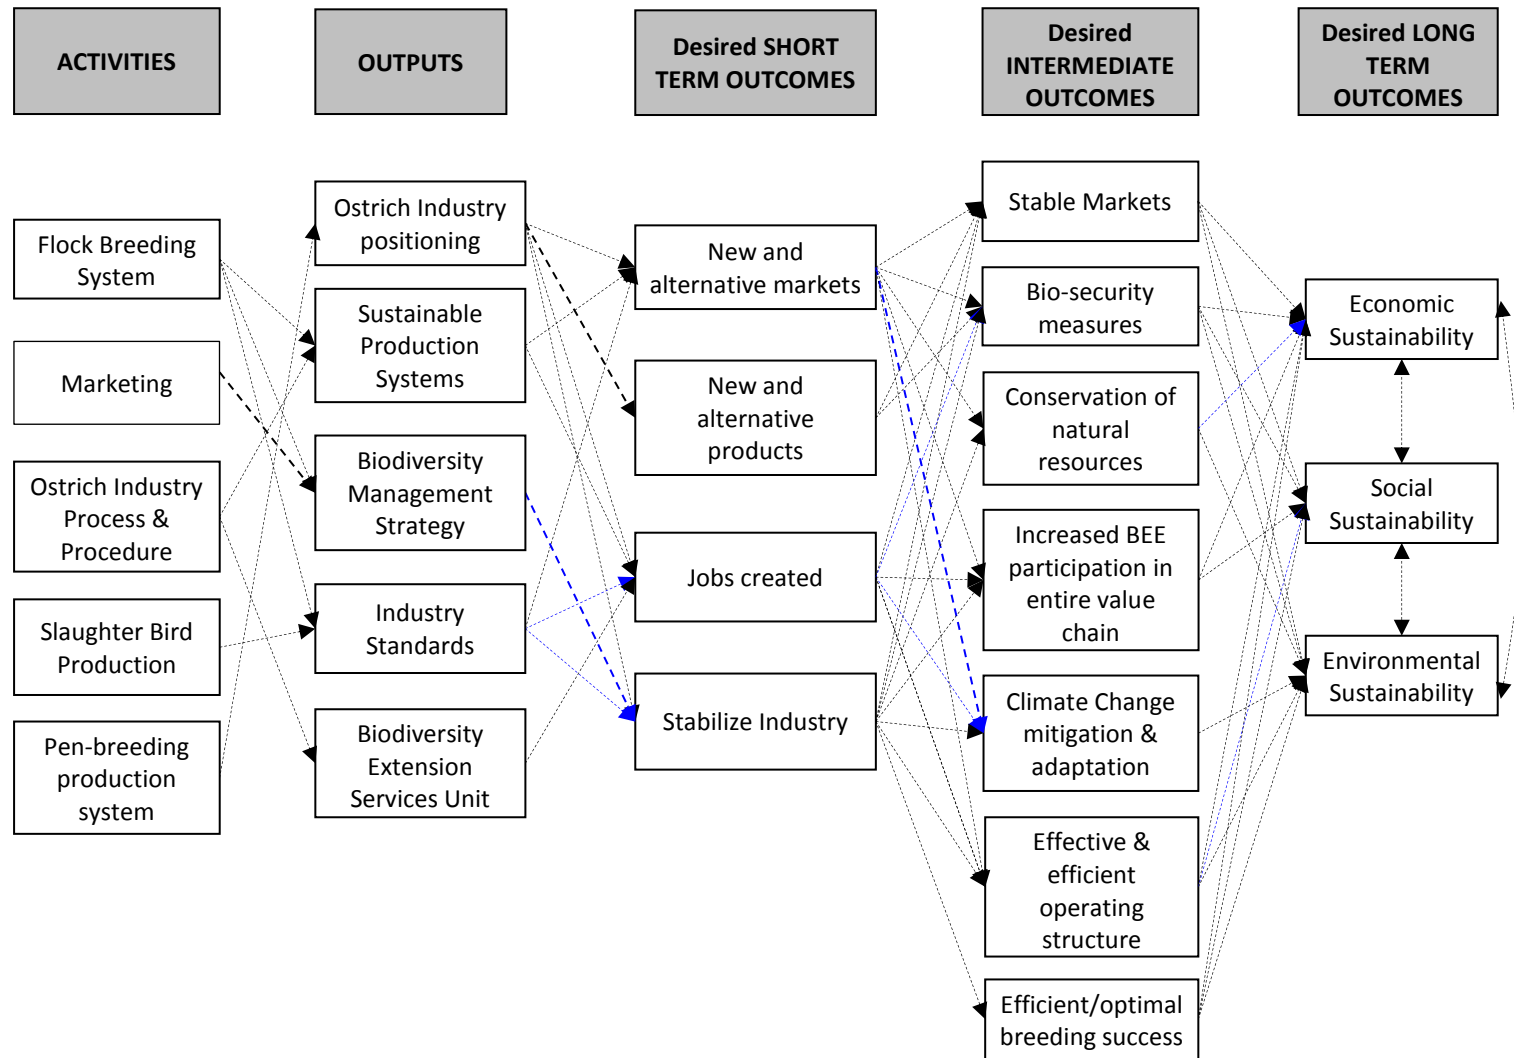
ACTIVITIES

OUTPUTS

Desired SHORT TERM OUTCOMES

Desired INTERMEDIATE OUTCOMES

Desired LONG TERM OUTCOMES

Flock Breeding System

Marketing

Ostrich Industry Process & Procedure

Slaughter Bird Production

Pen-breeding production system

Ostrich Industry positioning

Sustainable Production Systems

Biodiversity Management Strategy

Industry Standards

Biodiversity Extension Services Unit

New and alternative markets

New and alternative products

Jobs created

Stabilize Industry

Stable Markets

Bio-security measures

Conservation of natural resources

Increased BEE participation in entire value chain

Climate Change mitigation & adaptation

Effective & efficient operating structure

Efficient/optimal breeding success

Economic Sustainability

Social Sustainability

Environmental Sustainability